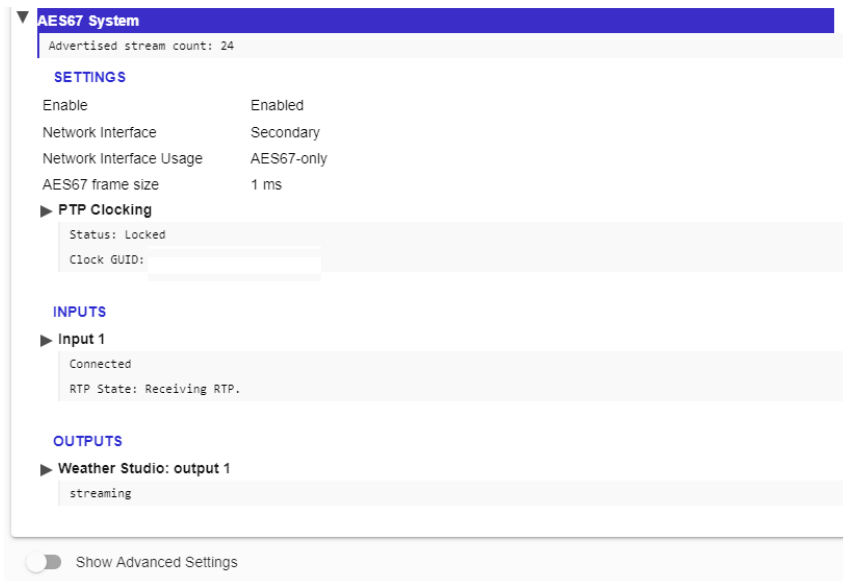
▼ AES67 System

Advertised stream count: 24

SETTINGS

| | |
|---|---|
| Enable | Enabled |
| Network Interface | Secondary |
| Network Interface Usage | AES67-only |
| AES67 frame size | 1 ms |

▶ PTP Clocking

Status: Locked

Clock GUID:

INPUTS

▶ Input 1

Connected

RTP State: Receiving RTP.

OUTPUTS

▶ Weather Studio: output 1

streaming

Show Advanced Settings